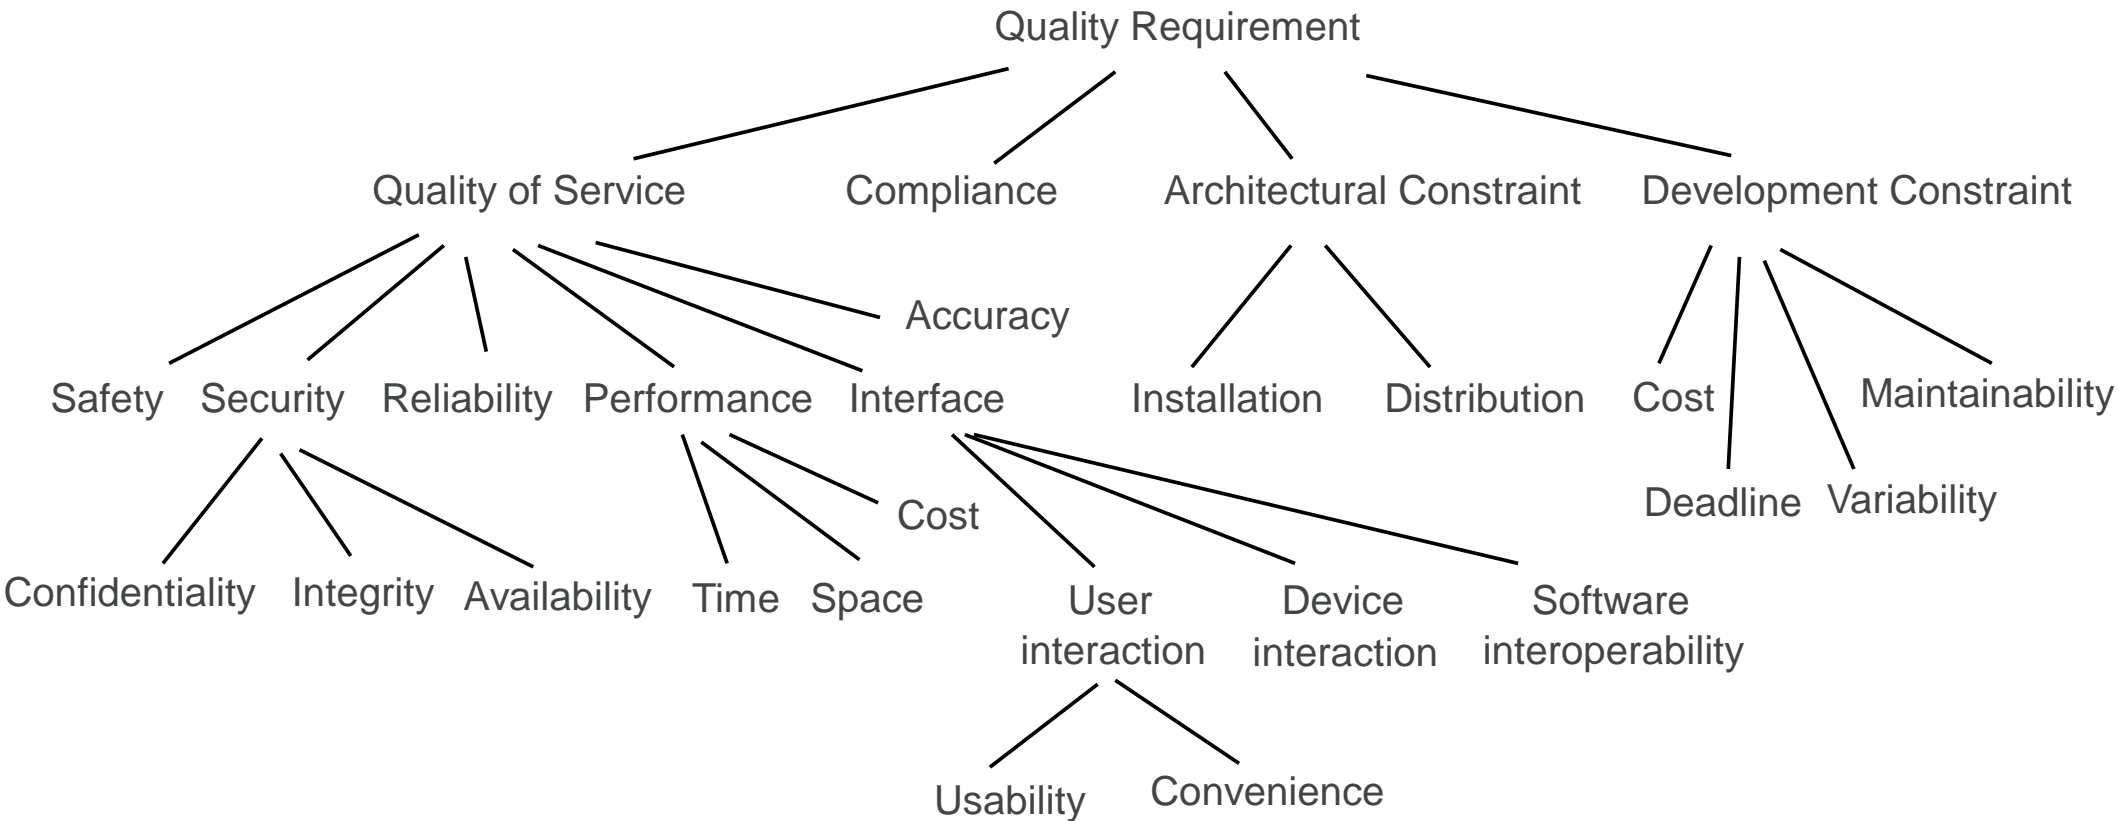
Quality Requirement

Quality of Service
Compliance
Architectural Constraint
Development Constraint

Accuracy

Safety
Security
Reliability
Performance
Interface
Installation
Distribution
Cost
Maintainability

Cost
Deadline
Variability

Confidentiality
Integrity
Availability
Time
Space
User interaction
Device interaction
Software interoperability

Usability
Convenience